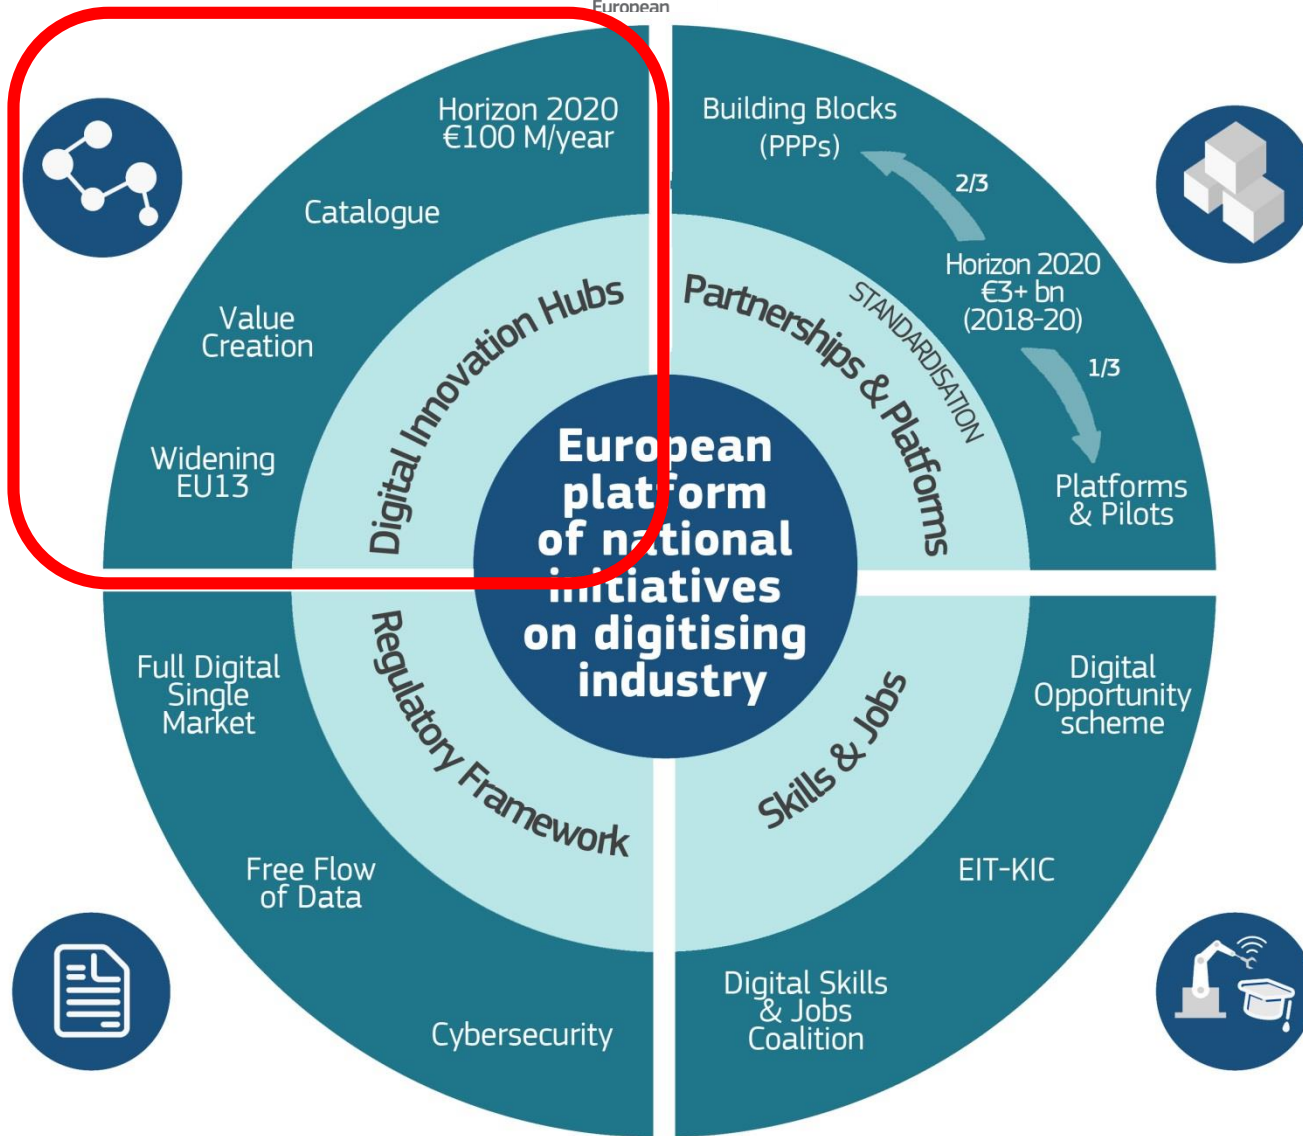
European

Horizon 2020
€100 M/year

Catalogue

Value Creation

Widening EU13

Digital Innovation Hubs

Building Blocks (PPPs)

2/3

Horizon 2020
€3+ bn
(2018-20)

1/3

Platforms & Pilots

Partnerships & Platforms

STANDARDISATION

European platform of national initiatives on digitising industry

Full Digital Single Market

Free Flow of Data

Cybersecurity

Regulatory Framework

Skills & Jobs

Digital Opportunity scheme

EIT-KIC

Digital Skills & Jobs Coalition